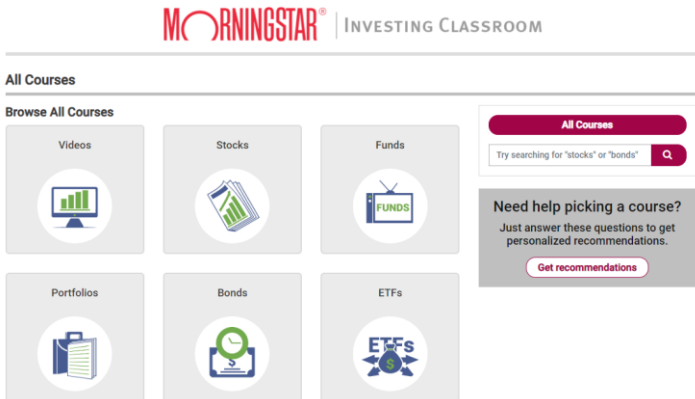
MORNINGSTAR® | INVESTING CLASSROOM

All Courses

Browse All Courses

Videos

Stocks

Funds

FUNDS

Portfolios

Bonds

$

ETFs

ETFs

$

All Courses

Try searching for "stocks" or "bonds"

Need help picking a course?

Just answer these questions to get personalized recommendations.

Get recommendations